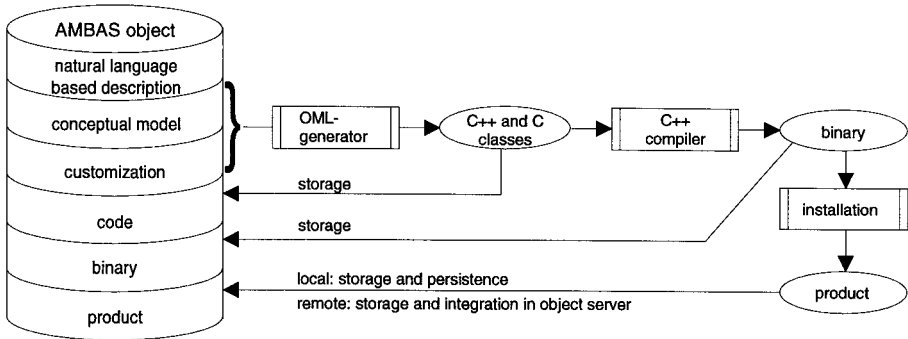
AMBAS object

natural language based description

conceptual model

customization

code

binary

product

OML-generator

C++ and C classes

C++ compiler

binary

installation

product

storage

storage

local: storage and persistence

remote: storage and integration in object server